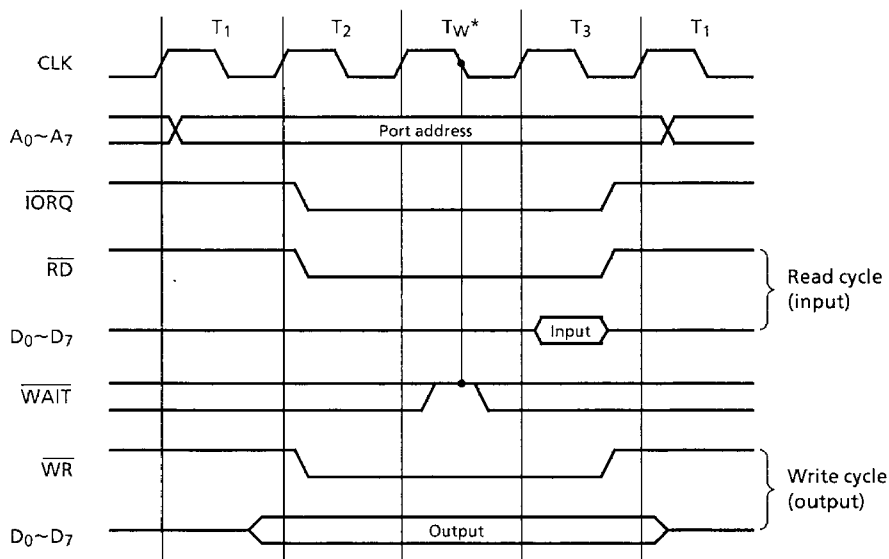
$T_1$ $T_2$ $T_W$* $T_3$ $T_1$

CLK

$A_0$~$A_7$

Port address

$\overline{IORQ}$

$\overline{RD}$

Read cycle (input)

$D_0$~$D_7$

Input

$\overline{WAIT}$

$\overline{WR}$

Write cycle (output)

$D_0$~$D_7$

Output